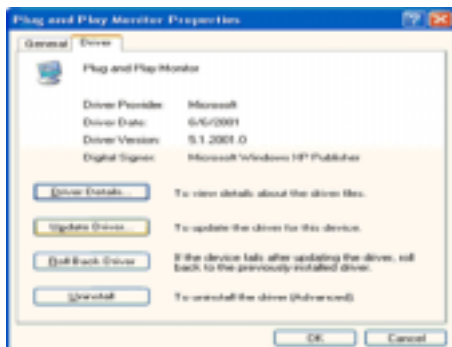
Plug and Play Monitor Properties

General | Driver

Plug and Play Monitor

Driver Provider: Microsoft

Driver Date: 6/6/2001

Driver Version: 5.1.2001.0

Digital Signer: Microsoft Windows XP Publisher

Driver Details... To view details about the driver files.

Update Driver... To update the driver for this device.

Roll Back Driver If the device fails after updating the driver, roll back to the previously installed driver.

Uninstall To uninstall the driver (Advanced).

OK Cancel